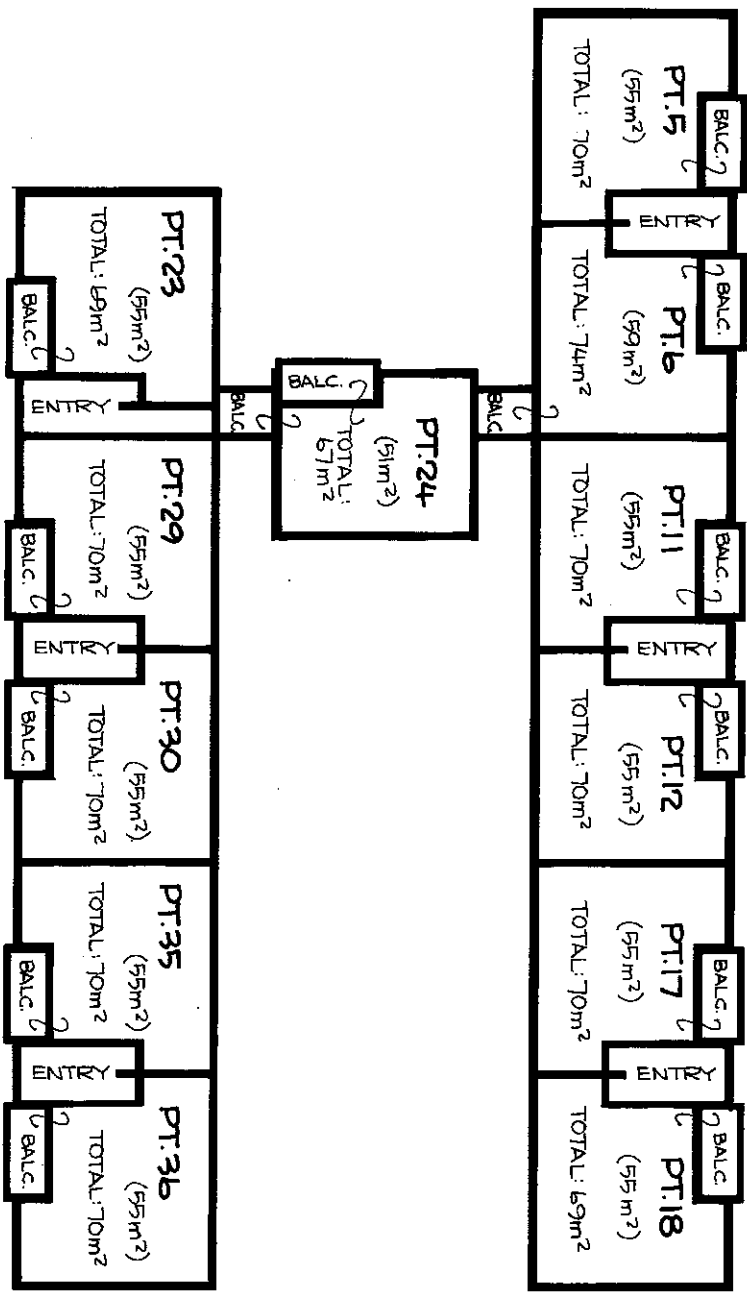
PT.5
(55m$^2$)
TOTAL: 70m$^2$
BALC.
ENTRY
PT.6
(59m$^2$)
TOTAL: 74m$^2$
BALC.
BALC.
PT.24
(51m$^2$)
TOTAL: 67m$^2$
BALC.
BALC.
PT.23
(55m$^2$)
TOTAL: 69m$^2$
BALC.
ENTRY
PT.11
(55m$^2$)
TOTAL: 70m$^2$
BALC.
ENTRY
PT.12
(55m$^2$)
TOTAL: 70m$^2$
BALC.
PT.29
(55m$^2$)
TOTAL: 70m$^2$
BALC.
ENTRY
PT.30
(55m$^2$)
TOTAL: 70m$^2$
BALC.
PT.17
(55m$^2$)
TOTAL: 70m$^2$
BALC.
ENTRY
PT.18
(55m$^2$)
TOTAL: 69m$^2$
BALC.
PT.35
(55m$^2$)
TOTAL: 70m$^2$
BALC.
ENTRY
PT.36
(55m$^2$)
TOTAL: 70m$^2$
BALC.